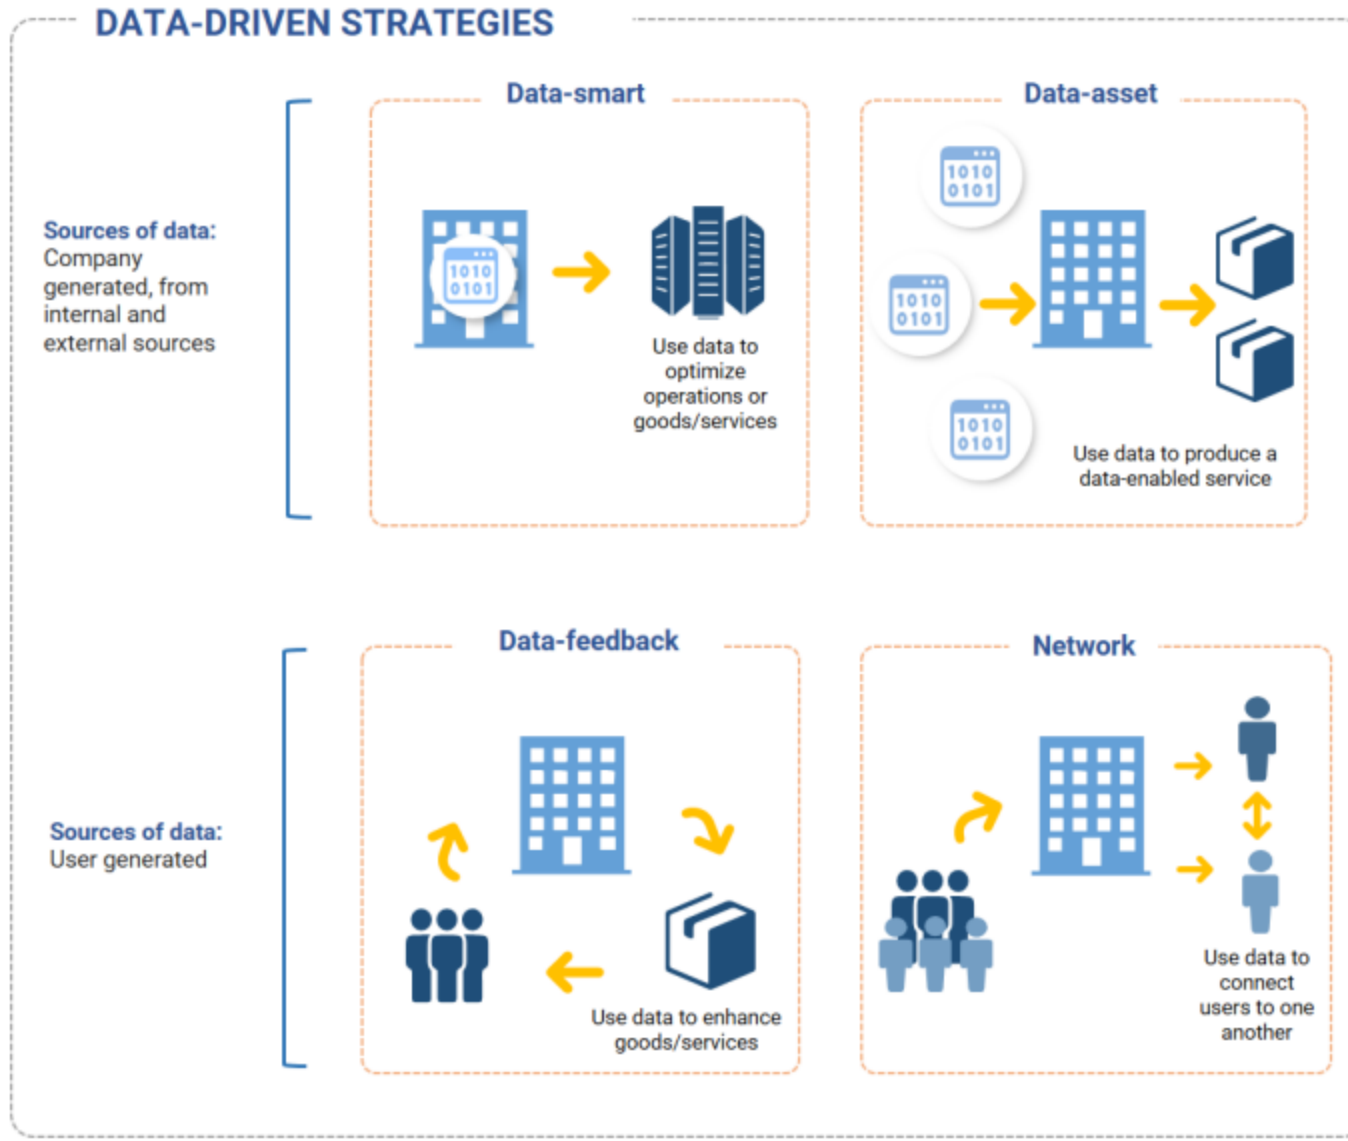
DATA-DRIVEN STRATEGIES

Sources of data: Company generated, from internal and external sources

Data-smart

1010
0101

Use data to optimize operations or goods/services

Data-asset

1010
0101

1010
0101

1010
0101

Use data to produce a data-enabled service

Sources of data: User generated

Data-feedback

Use data to enhance goods/services

Network

Use data to connect users to one another